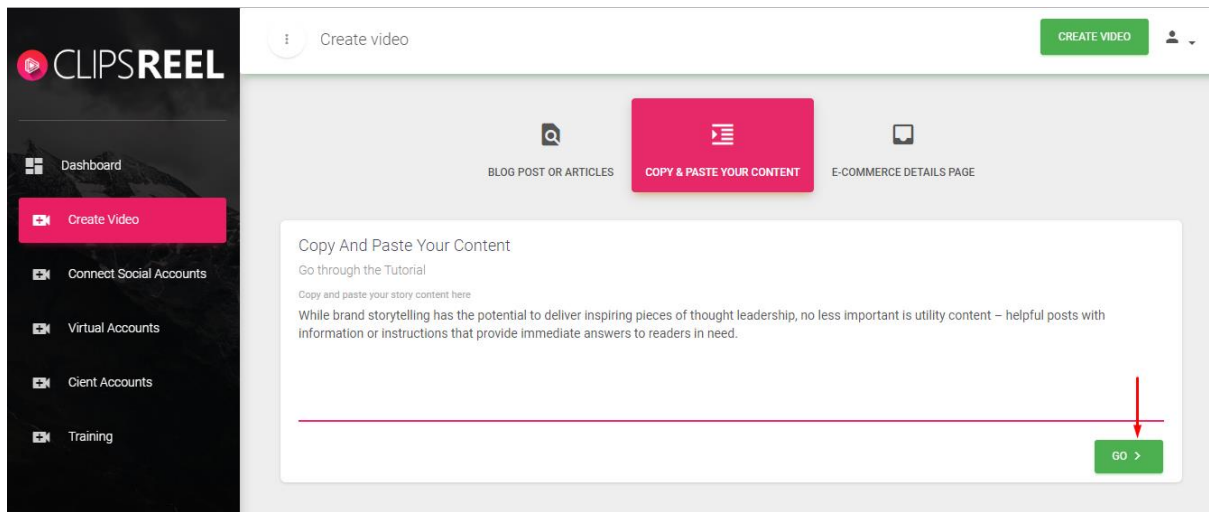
CLIPSREEL

Dashboard

Create Video

Connect Social Accounts

Virtual Accounts

Cient Accounts

Training

Create video

CREATE VIDEO

BLOG POST OR ARTICLES

COPY & PASTE YOUR CONTENT

E-COMMERCE DETAILS PAGE

Copy And Paste Your Content

Go through the Tutorial

Copy and paste your story content here

While brand storytelling has the potential to deliver inspiring pieces of thought leadership, no less important is utility content – helpful posts with information or instructions that provide immediate answers to readers in need.

GO >